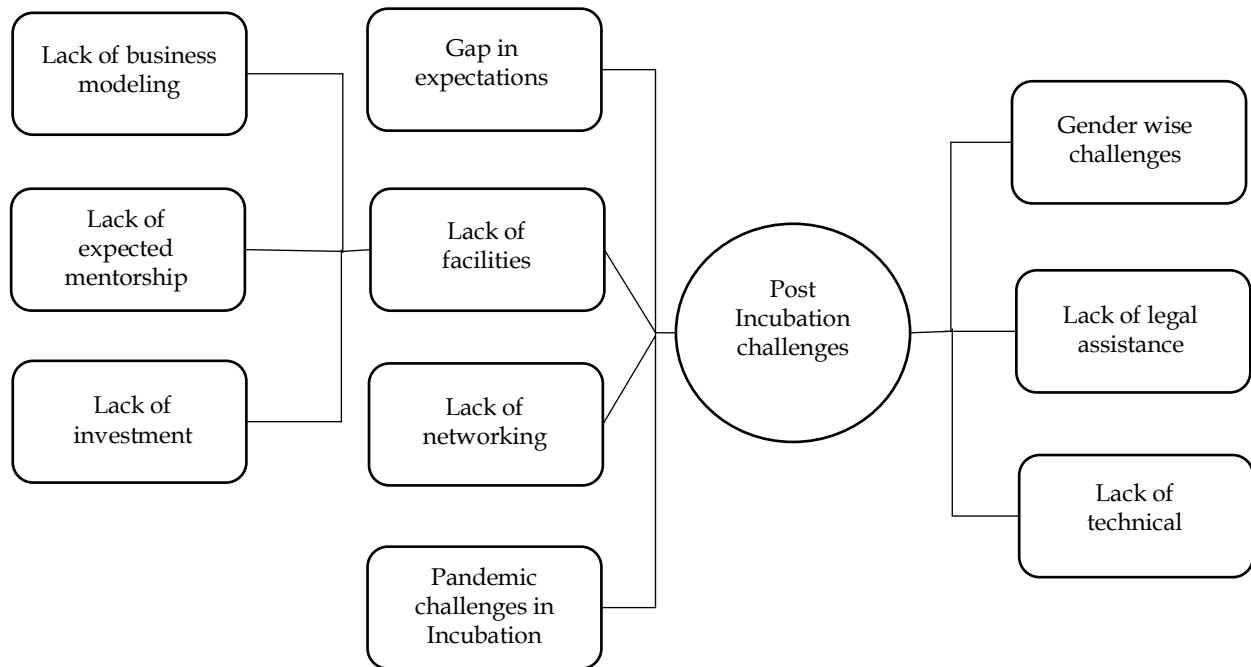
Lack of business modeling

Lack of expected mentorship

Lack of investment

Gap in expectations

Lack of facilities

Lack of networking

Pandemic challenges in Incubation

Post Incubation challenges

Gender wise challenges

Lack of legal assistance

Lack of technical